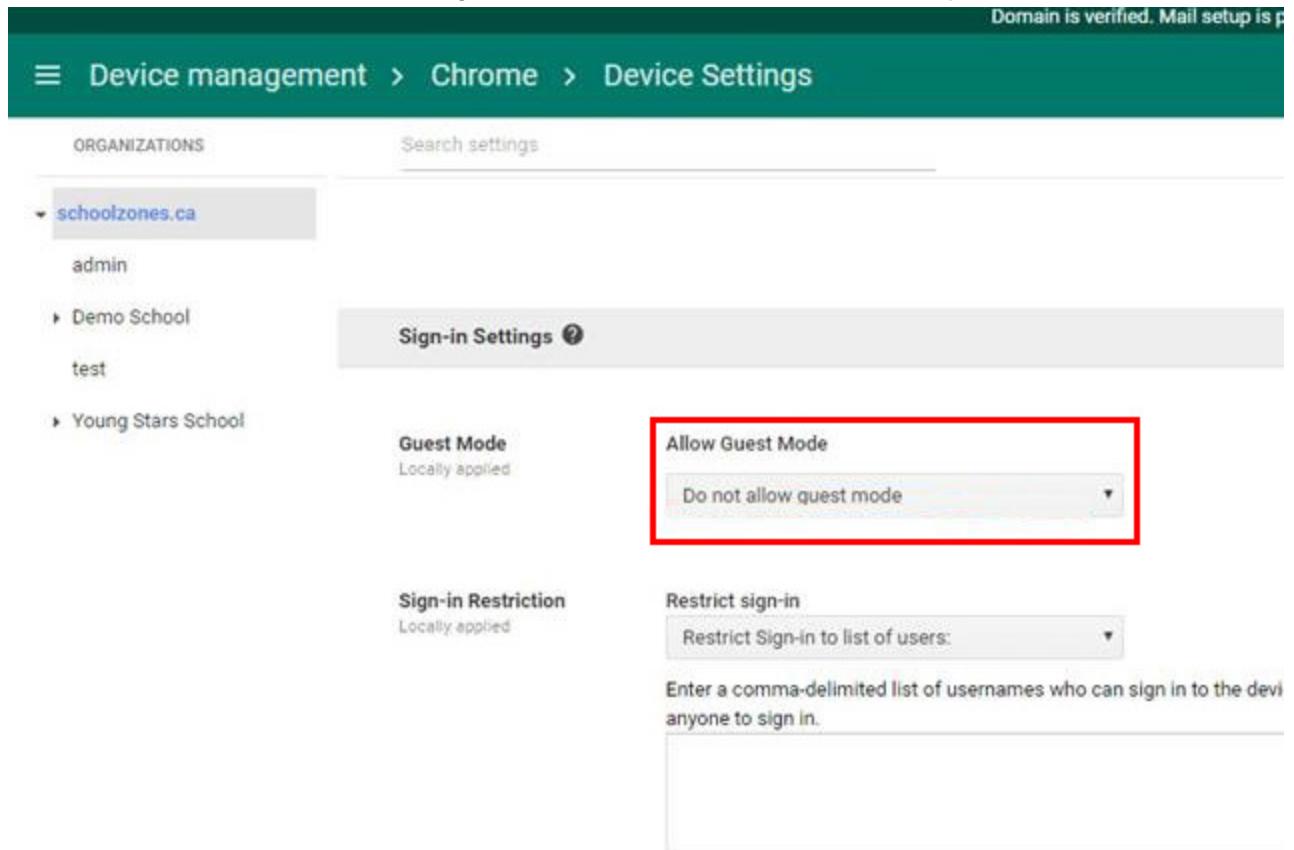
Domain is verified. Mail setup is p

Device management > Chrome > Device Settings

ORGANIZATIONS

Search settings

schoolzones.ca

admin

Demo School

test

Young Stars School

Sign-in Settings

Guest Mode
Locally applied

Allow Guest Mode

Do not allow guest mode

Sign-in Restriction
Locally applied

Restrict sign-in

Restrict Sign-in to list of users:

Enter a comma-delimited list of usernames who can sign in to the devi anyone to sign in.